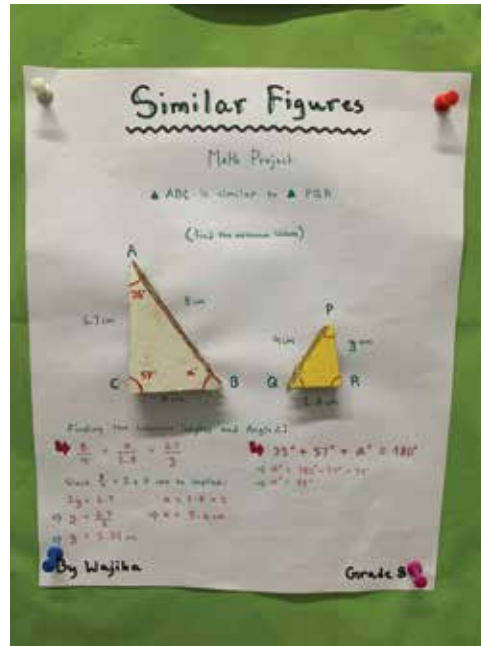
Similar Figures

Math Project

▲ ABC is similar to ▲ PQR

(Find the unknown values)

A

35°

8 cm

6.7 cm

C

57°

x°

B

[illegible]

P

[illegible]

3 cm

Q

R

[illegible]

Finding the unknown lengths and Angle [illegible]

$\frac{8}{4} = \frac{x}{2.8} = \frac{6.7}{y}$

$35° + 57° + x° = 180°$

$\Rightarrow x° = 180° - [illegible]$

$\Rightarrow x° = 88°$

Since $\frac{8}{4} = 2$ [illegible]

$2y = 6.7$

$x = 2.8 \times 2$

$\Rightarrow y = \frac{6.7}{2}$

$\Rightarrow x = 5.6$ cm

$\Rightarrow y = 3.35$ cm

By Wajiha

Grade 8